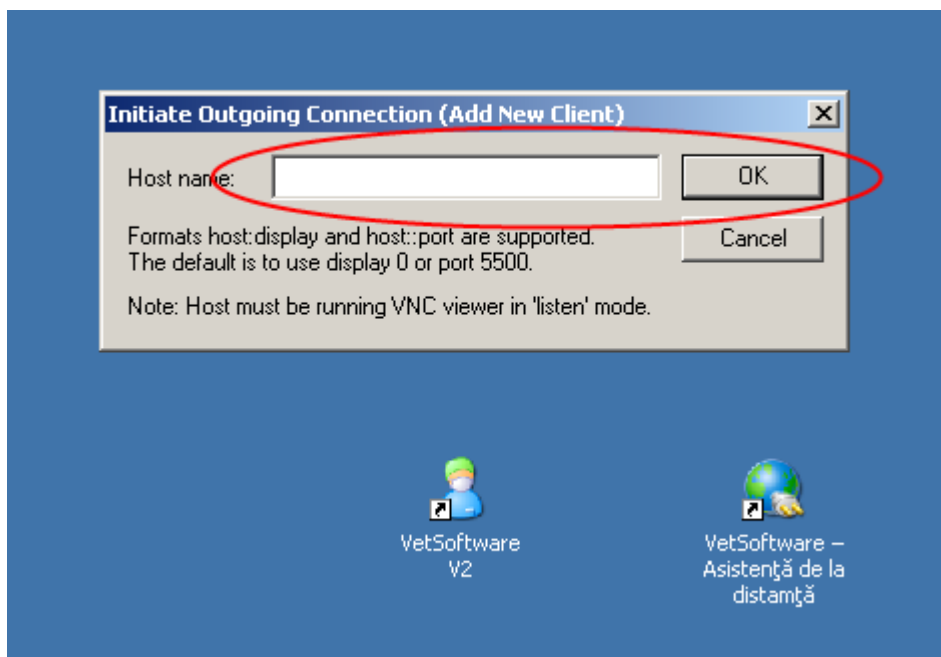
Initiate Outgoing Connection (Add New Client)

Host name:

OK

Cancel

Formats host:display and host::port are supported. The default is to use display 0 or port 5500.

Note: Host must be running VNC viewer in 'listen' mode.

VetSoftware V2

VetSoftware – Asistenţă de la distamţă